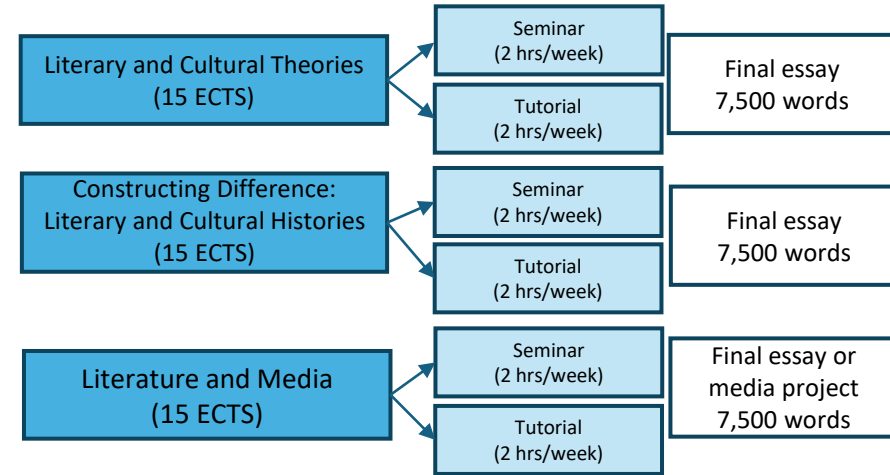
Literary and Cultural Theories
(15 ECTS)

Seminar
(2 hrs/week)

Tutorial
(2 hrs/week)

Final essay
7,500 words

Constructing Difference:
Literary and Cultural Histories
(15 ECTS)

Seminar
(2 hrs/week)

Tutorial
(2 hrs/week)

Final essay
7,500 words

Literature and Media
(15 ECTS)

Seminar
(2 hrs/week)

Tutorial
(2 hrs/week)

Final essay or
media project
7,500 words